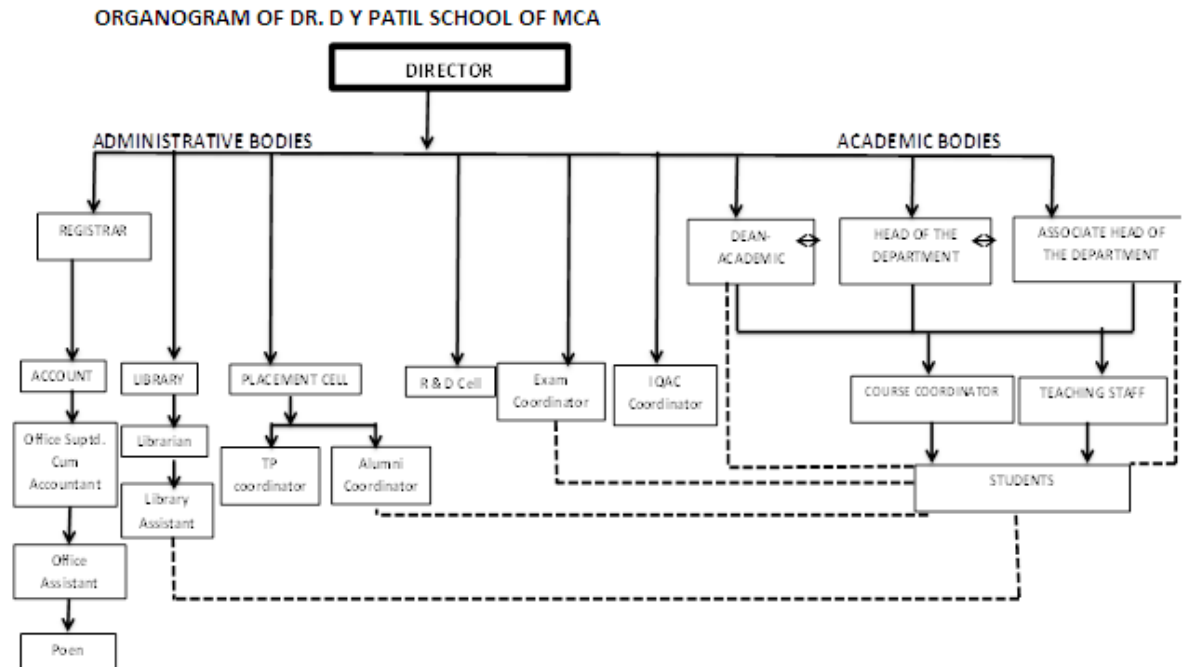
ORGANOGRAM OF DR. D Y PATIL SCHOOL OF MCA

DIRECTOR

ADMINISTRATIVE BODIES

ACADEMIC BODIES

REGISTRAR

DEAN-ACADEMIC

HEAD OF THE DEPARTMENT

ASSOCIATE HEAD OF THE DEPARTMENT

ACCOUNT

LIBRARY

PLACEMENT CELL

R & D Cell

Exam Coordinator

IQAC Coordinator

COURSE COORDINATOR

TEACHING STAFF

Office Suptd. Cum Accountant

Librarian

TP coordinator

Alumni Coordinator

STUDENTS

Library Assistant

Office Assistant

Peon